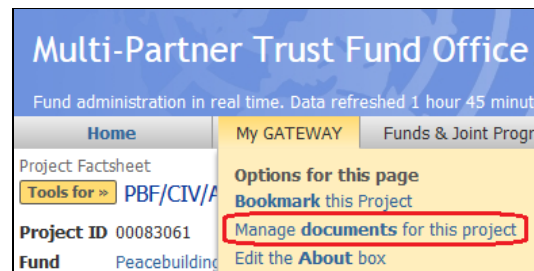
Multi-Partner Trust Fund Office

Fund administration in real time. Data refreshed 1 hour 45 minut

Home
My GATEWAY
Funds & Joint Progr

Project Factsheet
Tools for » PBF/CIV/A

Project ID 00083061
Fund Peacebuildin

Options for this page
Bookmark this Project
Manage documents for this project
Edit the About box